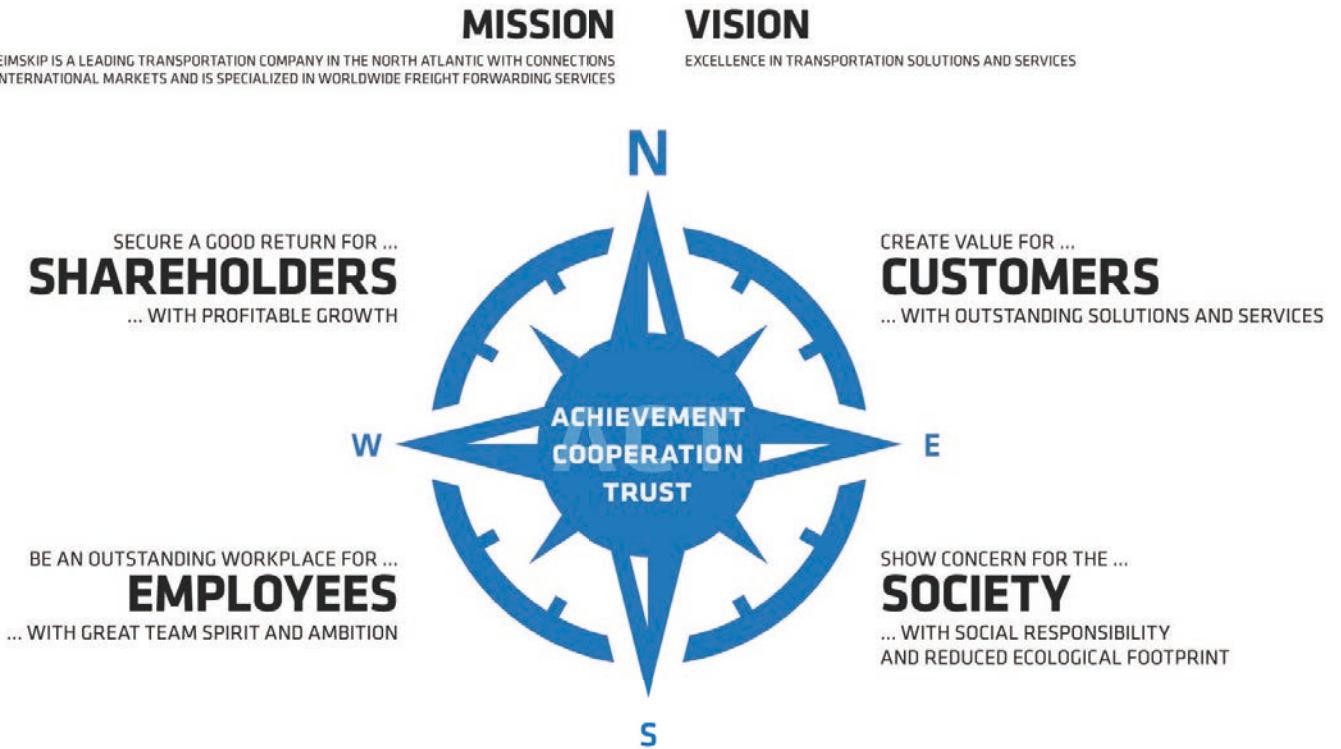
MISSION

EIMSKIP IS A LEADING TRANSPORTATION COMPANY IN THE NORTH ATLANTIC WITH CONNECTIONS
INTERNATIONAL MARKETS AND IS SPECIALIZED IN WORLDWIDE FREIGHT FORWARDING SERVICES

VISION

EXCELLENCE IN TRANSPORTATION SOLUTIONS AND SERVICES

N

SECURE A GOOD RETURN FOR ...
SHAREHOLDERS
... WITH PROFITABLE GROWTH

CREATE VALUE FOR ...
CUSTOMERS
... WITH OUTSTANDING SOLUTIONS AND SERVICES

W

ACHIEVEMENT
COOPERATION
TRUST

ACT

E

BE AN OUTSTANDING WORKPLACE FOR ...
EMPLOYEES
... WITH GREAT TEAM SPIRIT AND AMBITION

SHOW CONCERN FOR THE ...
SOCIETY
... WITH SOCIAL RESPONSIBILITY AND REDUCED ECOLOGICAL FOOTPRINT

S